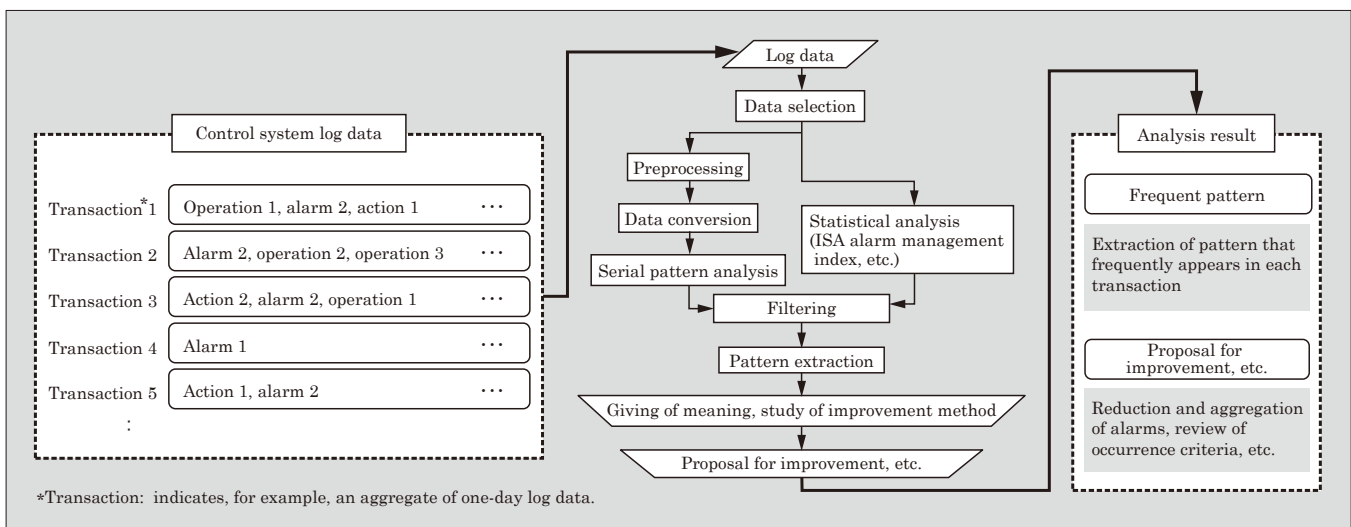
Control system log data

Transcription*1 Operation 1, alarm 2, action 1 ⋯

Transaction 2 Alarm 2, operation 2, operation 3 ⋯

Transaction 3 Action 2, alarm 2, operation 1 ⋯

Transaction 4 Alarm 1 ⋯

Transaction 5 Action 1, alarm 2 ⋯

:

Log data

Data selection

Preprocessing

Data conversion

Serial pattern analysis

Statistical analysis (ISA alarm management index, etc.)

Filtering

Pattern extraction

Giving of meaning, study of improvement method

Proposal for improvement, etc.

Analysis result

Frequent pattern

Extraction of pattern that frequently appears in each transaction

Proposal for improvement, etc.

Reduction and aggregation of alarms, review of occurrence criteria, etc.

*Transaction: indicates, for example, an aggregate of one-day log data.